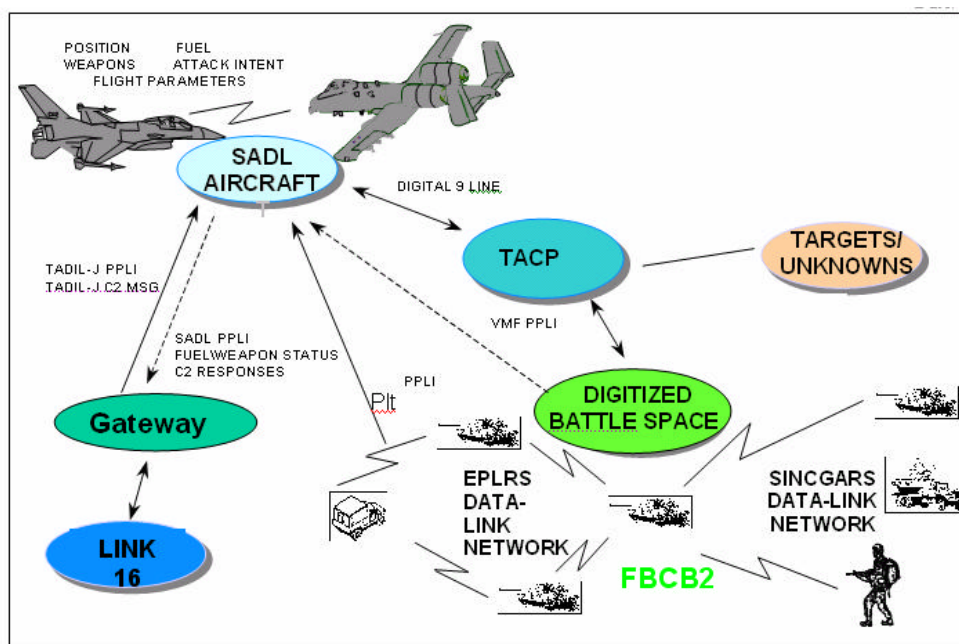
POSITION FUEL
WEAPONS ATTACK INTENT
FLIGHT PARAMETERS

SADL AIRCRAFT

DIGITAL 9 LINE

TACP

TARGETS/ UNKNOWNS

TADIL-J PPLI
TADIL-J C2 MSG

SADL PPLI
FUEL/WEAPON STATUS
C2 RESPONSES

VMF PPLI

PPLI

Plt

DIGITIZED BATTLE SPACE

Gateway

EPLRS DATA-LINK NETWORK

SINCGARS DATA-LINK NETWORK

LINK 16

FBCB2